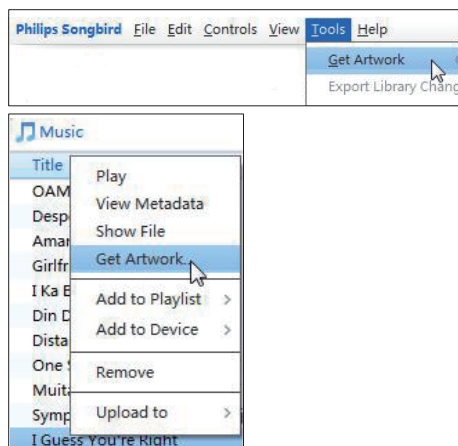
Philips Songbird File Edit Controls View Tools Help

Get Artwork

Export Library Chang

Music

Title

OAM

Desp

Amar

Girlfr

I Ka E

Din D

Dista

One S

Muita

Symp

I Guess You're Right

Play

View Metadata

Show File

Get Artwork

Add to Playlist >

Add to Device >

Remove

Upload to >